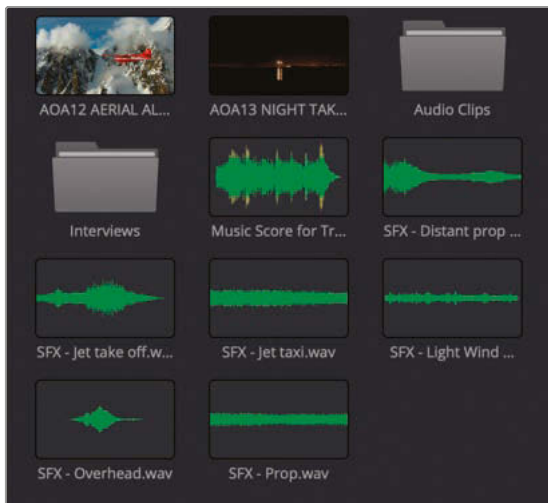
AOA12 AERIAL AL...

AOA13 NIGHT TAK...

Audio Clips

Interviews

Music Score for Tr...

SFX - Distant prop ...

SFX - Jet take off.w...

SFX - Jet taxi.wav

SFX - Light Wind ...

SFX - Overhead.wav

SFX - Prop.wav